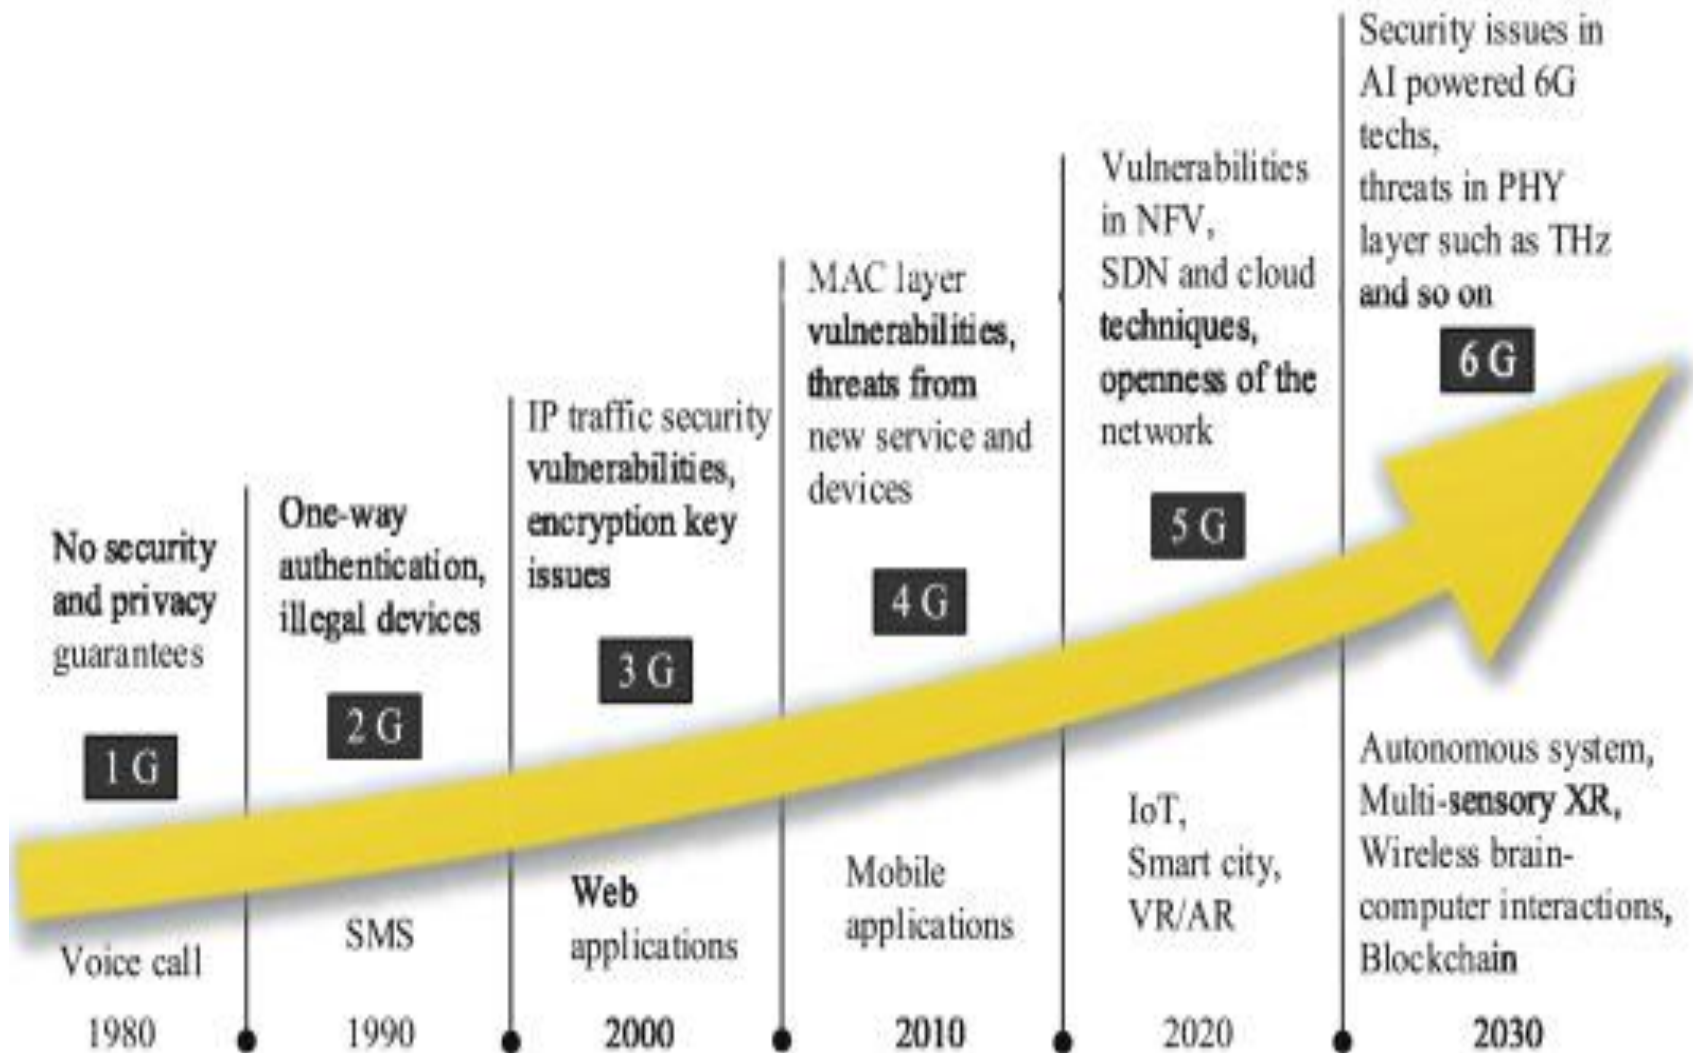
No security and privacy guarantees

1 G

Voice call

1980

One-way authentication, illegal devices

2 G

SMS

1990

IP traffic security vulnerabilities, encryption key issues

3 G

Web applications

2000

MAC layer vulnerabilities, threats from new service and devices

4 G

Mobile applications

2010

Vulnerabilities in NFV, SDN and cloud techniques, openness of the network

5 G

IoT, Smart city, VR/AR

2020

Security issues in AI powered 6G techs, threats in PHY layer such as THz and so on

6 G

Autonomous system, Multi-sensory XR, Wireless brain-computer interactions, Blockchain

2030